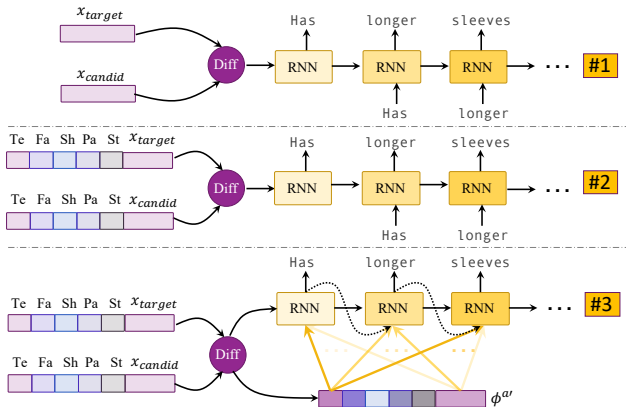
$x_{target}$

$x_{candid}$

Diff

Has longer sleeves

RNN RNN RNN ...

Has longer

#1

Te Fa Sh Pa St $x_{target}$

Te Fa Sh Pa St $x_{candid}$

Diff

Has longer sleeves

RNN RNN RNN ...

Has longer

#2

Has longer sleeves

Te Fa Sh Pa St $x_{target}$

RNN RNN RNN ...

#3

Te Fa Sh Pa St $x_{candid}$

Diff

$\phi^{a\prime}$